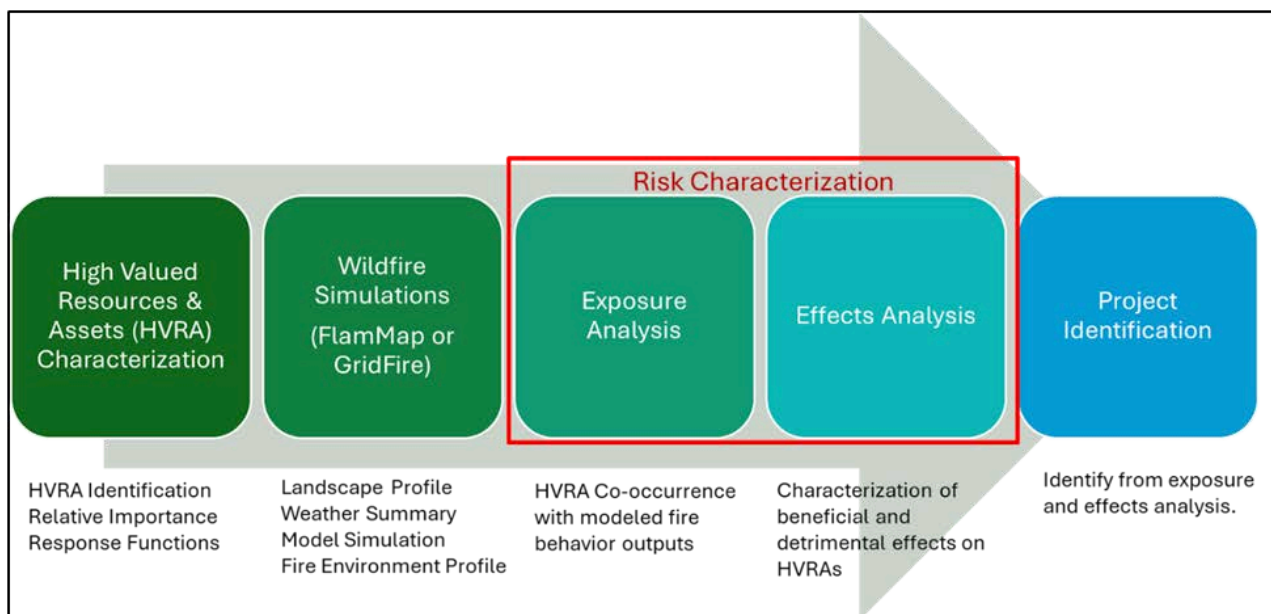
Risk Characterization

High Valued Resources & Assets (HVRA) Characterization

Wildfire Simulations (FlamMap or GridFire)

Exposure Analysis

Effects Analysis

Project Identification

HVRA Identification
Relative Importance
Response Functions

Landscape Profile
Weather Summary
Model Simulation
Fire Environment Profile

HVRA Co-occurrence with modeled fire behavior outputs

Characterization of beneficial and detrimental effects on HVRAs

Identify from exposure and effects analysis.